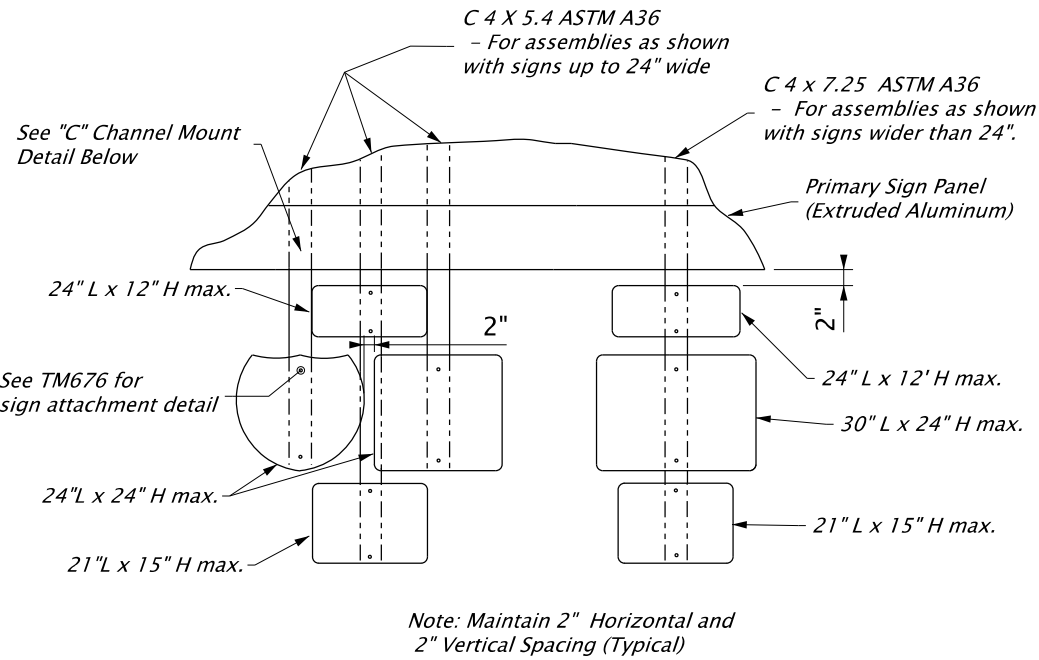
C 4 X 5.4 ASTM A36
– For assemblies as shown with signs up to 24" wide

C 4 x 7.25 ASTM A36
– For assemblies as shown with signs wider than 24".

See "C" Channel Mount Detail Below

Primary Sign Panel (Extruded Aluminum)

24" L x 12" H max.

2"

2"

See TM676 for sign attachment detail

24" L x 12' H max.

30" L x 24" H max.

24"L x 24" H max.

21" L x 15" H max.

21"L x 15" H max.

Note: Maintain 2" Horizontal and 2" Vertical Spacing (Typical)